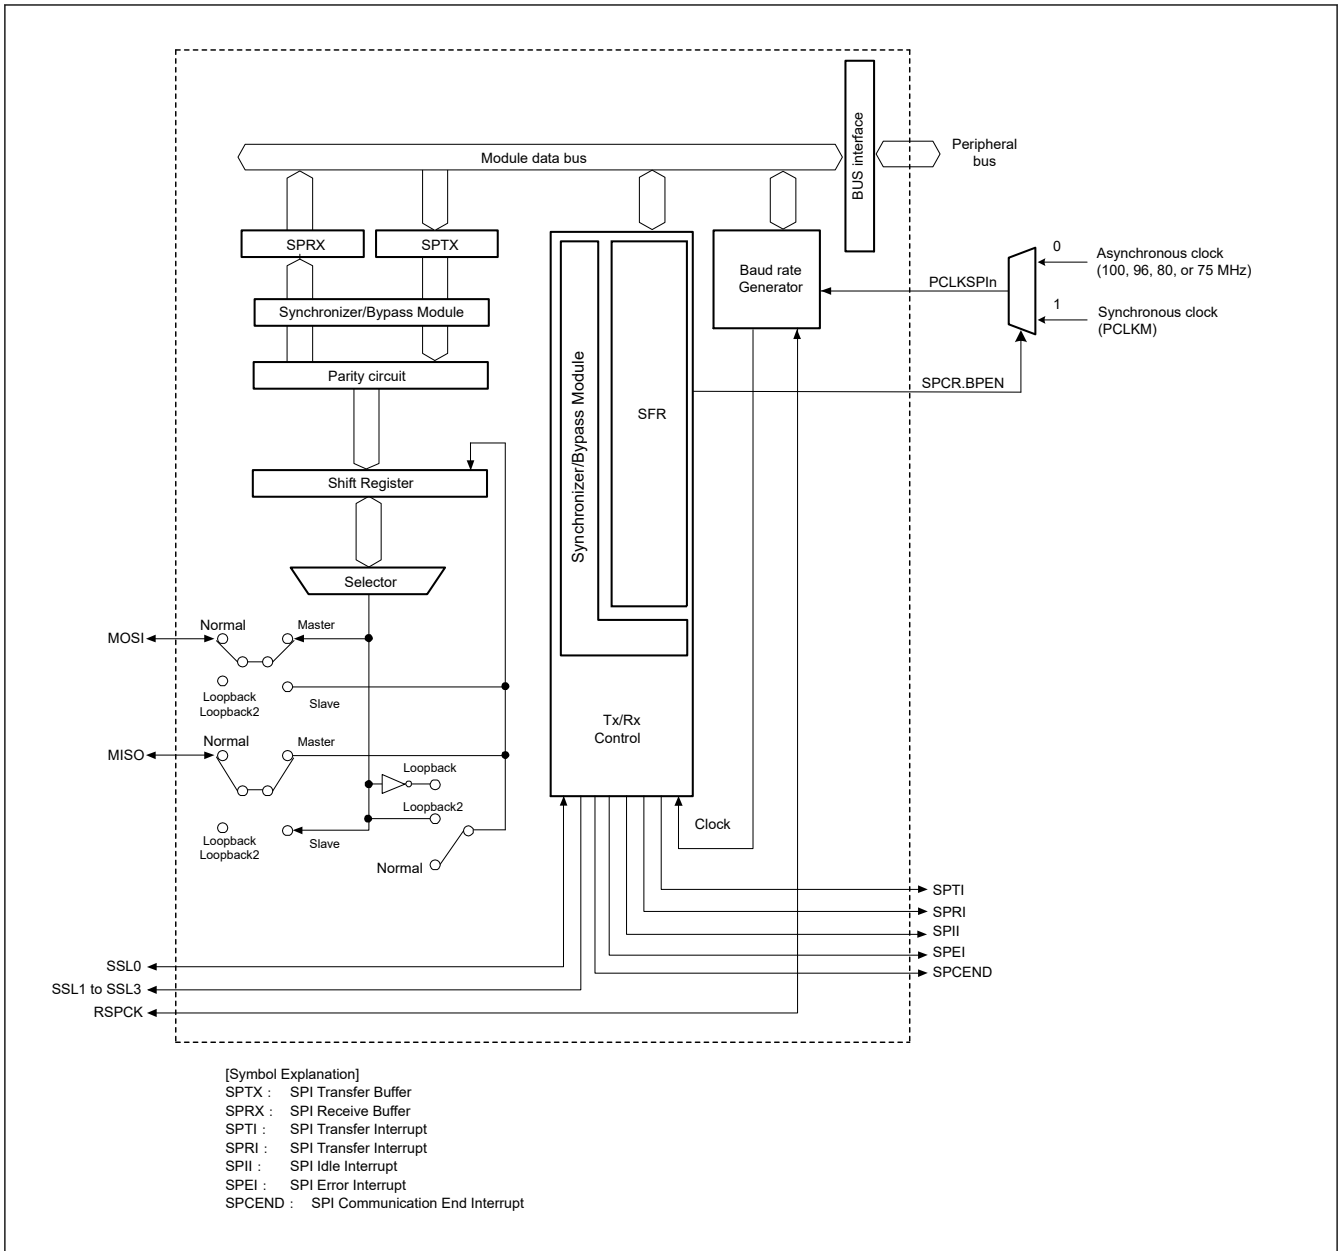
BUS interface

Module data bus

Peripheral bus

SPRX

SPTX

Synchronizer/Bypass Module

Parity circuit

Shift Register

Selector

Synchronizer/Bypass Module

SFR

Tx/Rx Control

Baud rate Generator

0

Asynchronous clock (100, 96, 80, or 75 MHz)

PCLKSPIn

1

Synchronous clock (PCLKM)

SPCR.BPEN

Normal

Master

MOSI

Loopback
Loopback2

Slave

Normal

Master

MISO

Loopback

Loopback2

Loopback
Loopback2

Slave

Normal

Clock

SPTI

SPRI

SPII

SPEI

SPCEND

SSL0

SSL1 to SSL3

RSPCK

[Symbol Explanation]
SPTX : SPI Transfer Buffer
SPRX : SPI Receive Buffer
SPTI : SPI Transfer Interrupt
SPRI : SPI Transfer Interrupt
SPII : SPI Idle Interrupt
SPEI : SPI Error Interrupt
SPCEND : SPI Communication End Interrupt